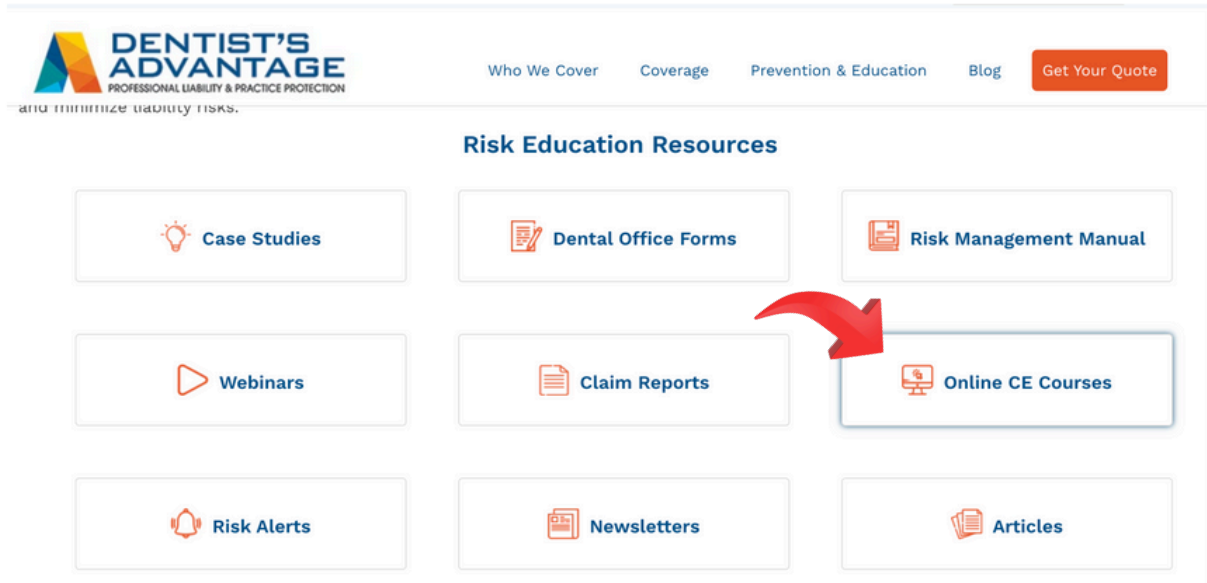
DENTIST'S ADVANTAGE
PROFESSIONAL LIABILITY & PRACTICE PROTECTION

Who We Cover Coverage Prevention & Education Blog Get Your Quote

and minimize liability risks.

Risk Education Resources

Case Studies

Dental Office Forms

Risk Management Manual

Webinars

Claim Reports

Online CE Courses

Risk Alerts

Newsletters

Articles